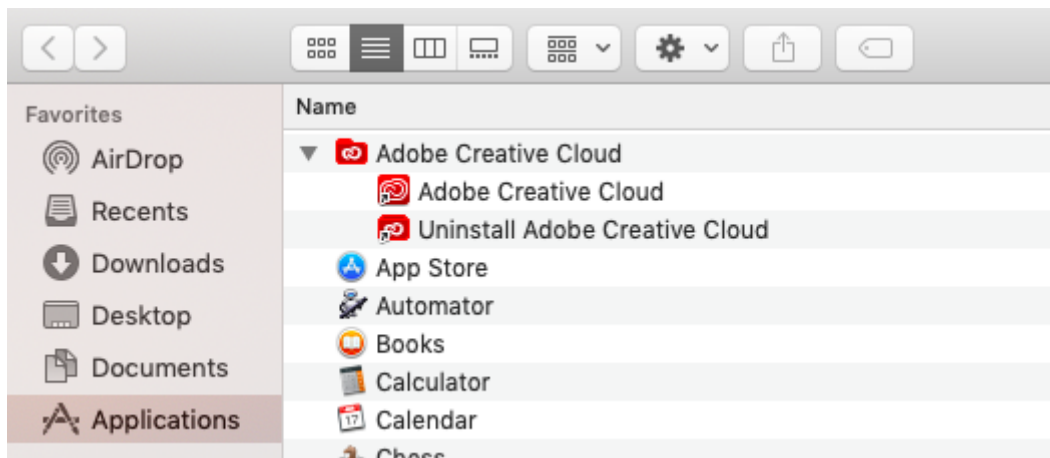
Favorites
AirDrop
Recents
Downloads
Desktop
Documents
Applications

Name
Adobe Creative Cloud
Adobe Creative Cloud
Uninstall Adobe Creative Cloud
App Store
Automator
Books
Calculator
17
Calendar
Chess